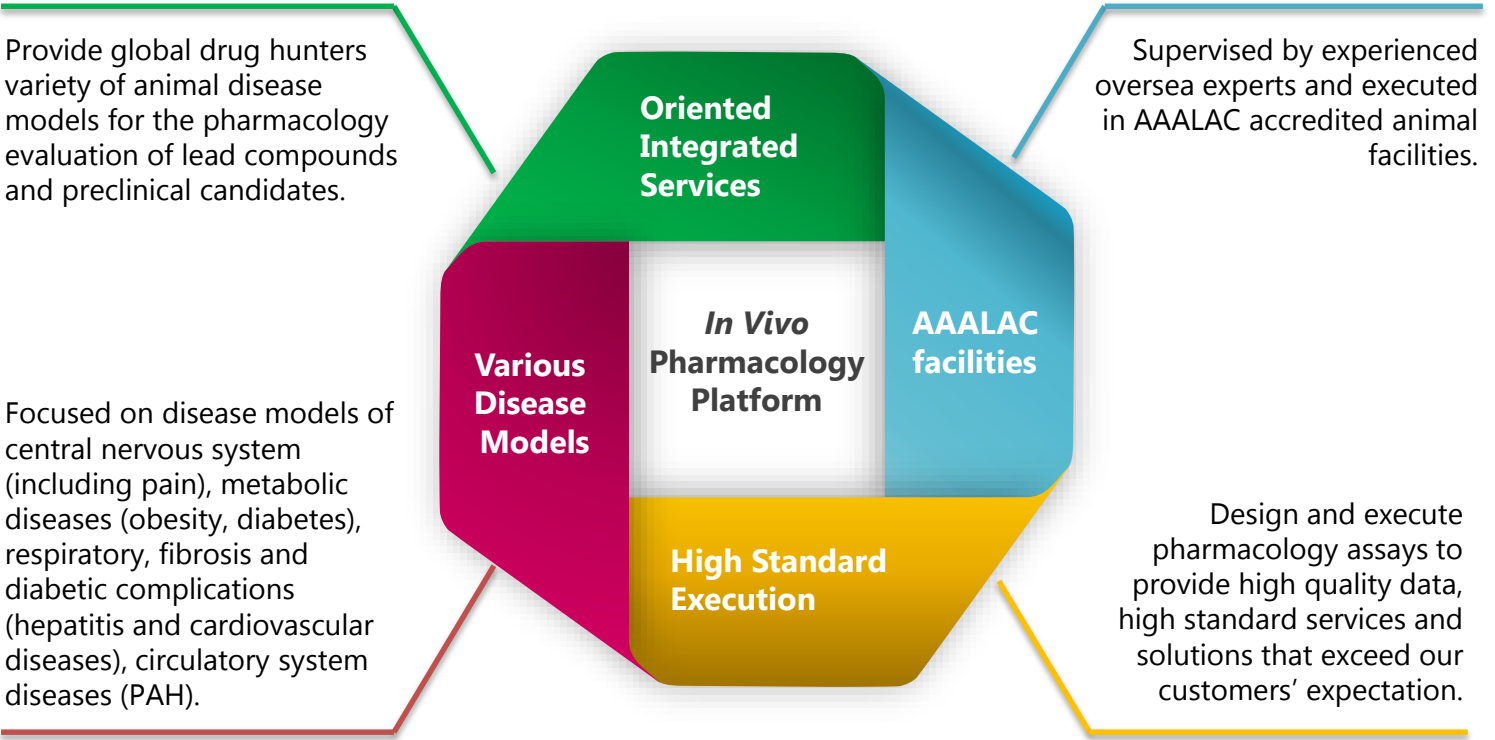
Provide global drug hunters variety of animal disease models for the pharmacology evaluation of lead compounds and preclinical candidates.

Supervised by experienced oversea experts and executed in AAALAC accredited animal facilities.

Oriented Integrated Services

Various Disease Models

In Vivo Pharmacology Platform

AAALAC facilities

High Standard Execution

Focused on disease models of central nervous system (including pain), metabolic diseases (obesity, diabetes), respiratory, fibrosis and diabetic complications (hepatitis and cardiovascular diseases), circulatory system diseases (PAH).

Design and execute pharmacology assays to provide high quality data, high standard services and solutions that exceed our customers’ expectation.